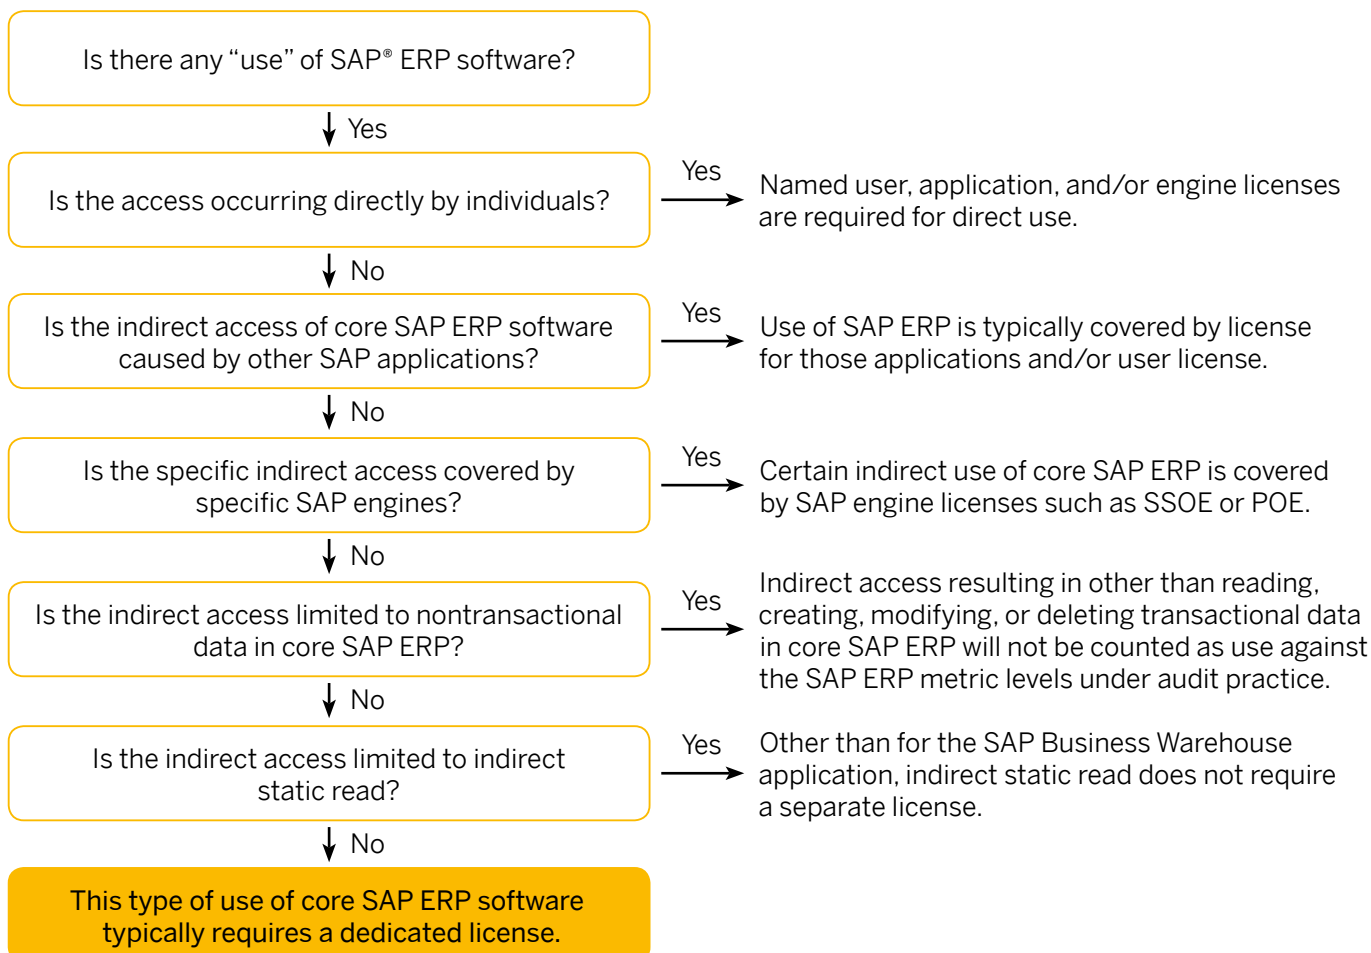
Is there any “use” of SAP® ERP software?

Yes

Is the access occurring directly by individuals?

Yes

Named user, application, and/or engine licenses are required for direct use.

No

Is the indirect access of core SAP ERP software caused by other SAP applications?

Yes

Use of SAP ERP is typically covered by license for those applications and/or user license.

No

Is the specific indirect access covered by specific SAP engines?

Yes

Certain indirect use of core SAP ERP is covered by SAP engine licenses such as SSOE or POE.

No

Is the indirect access limited to nontransactional data in core SAP ERP?

Yes

Indirect access resulting in other than reading, creating, modifying, or deleting transactional data in core SAP ERP will not be counted as use against the SAP ERP metric levels under audit practice.

No

Is the indirect access limited to indirect static read?

Yes

Other than for the SAP Business Warehouse application, indirect static read does not require a separate license.

No

This type of use of core SAP ERP software typically requires a dedicated license.